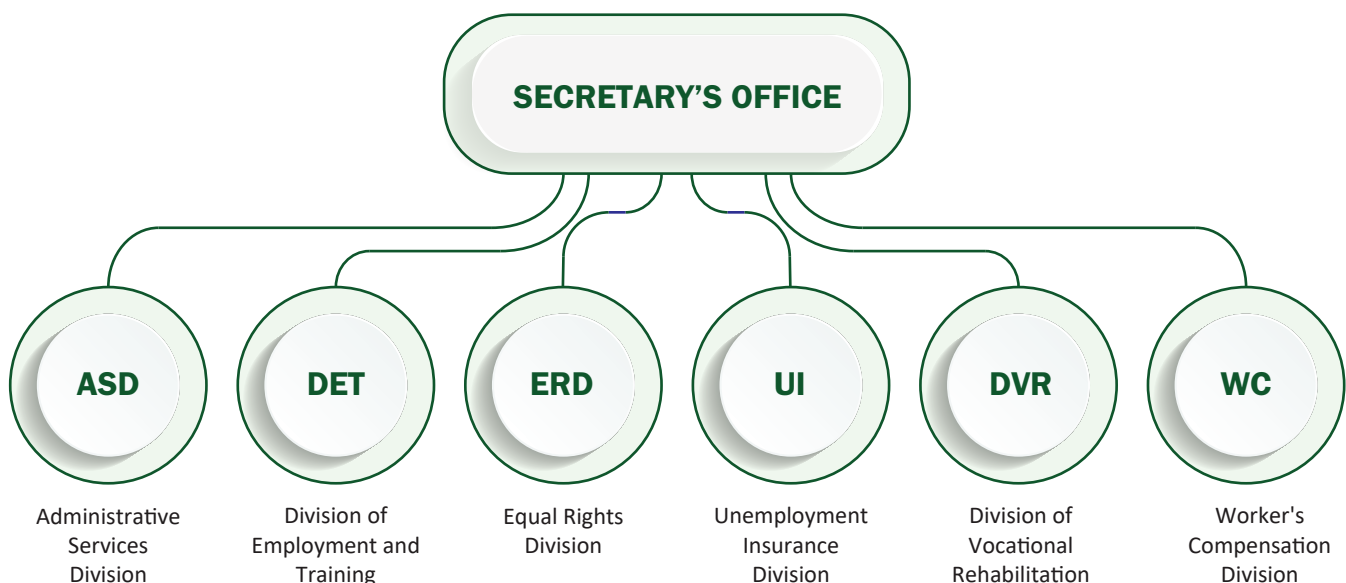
SECRETARY'S OFFICE

ASD

DET

ERD

UI

DVR

WC

Administrative Services Division

Division of Employment and Training

Equal Rights Division

Unemployment Insurance Division

Division of Vocational Rehabilitation

Worker's Compensation Division